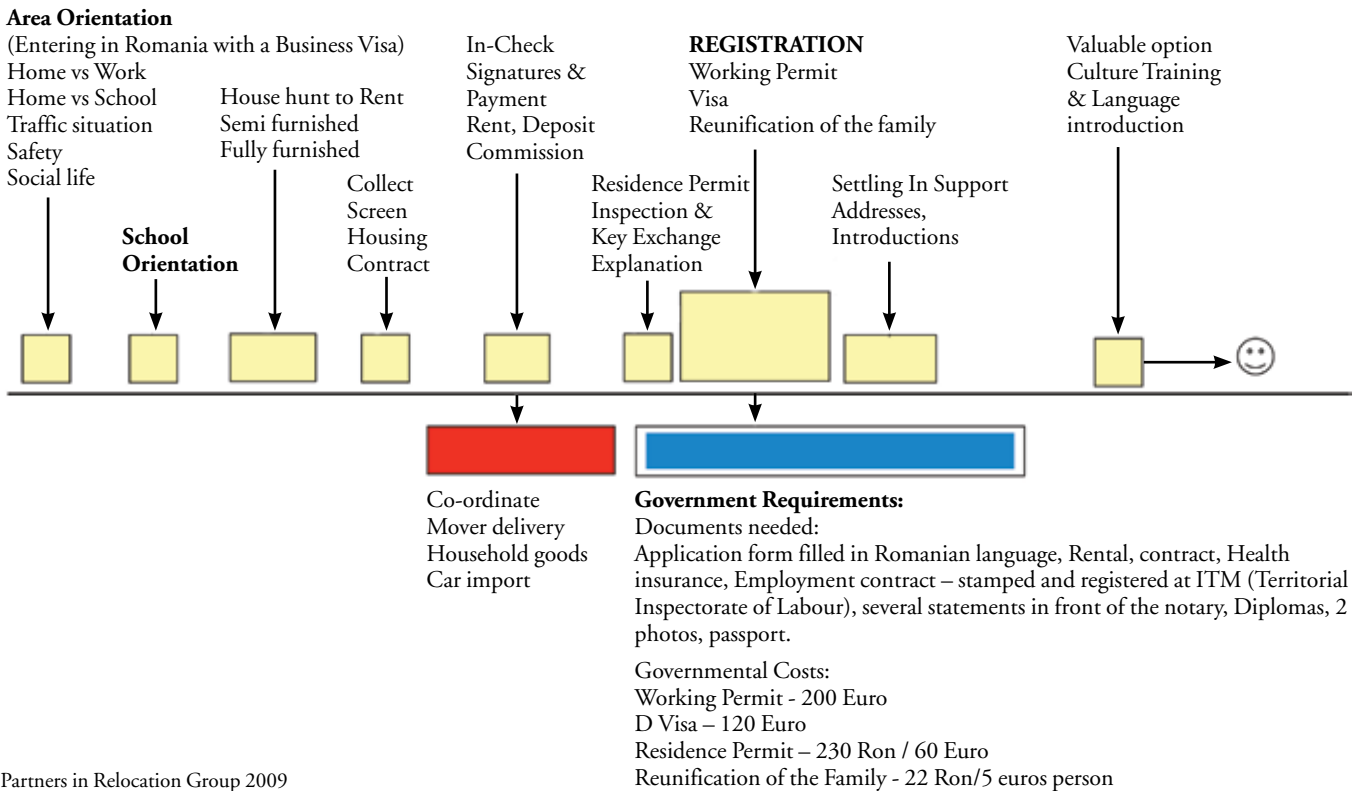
**Area Orientation**
(Entering in Romania with a Business Visa)
Home vs Work
Home vs School
Traffic situation
Safety
Social life

**School Orientation**

House hunt to Rent
Semi furnished
Fully furnished

Collect
Screen
Housing
Contract

In-Check
Signatures &
Payment
Rent, Deposit
Commission

Residence Permit
Inspection &
Key Exchange
Explanation

**REGISTRATION**
Working Permit
Visa
Reunification of the family

Settling In Support
Addresses,
Introductions

Valuable option
Culture Training
& Language
introduction

Co-ordinate
Mover delivery
Household goods
Car import

**Government Requirements:**
Documents needed:
Application form filled in Romanian language, Rental, contract, Health insurance, Employment contract – stamped and registered at ITM (Territorial Inspectorate of Labour), several statements in front of the notary, Diplomas, 2 photos, passport.

Governmental Costs:
Working Permit - 200 Euro
D Visa – 120 Euro
Residence Permit – 230 Ron / 60 Euro
Reunification of the Family - 22 Ron/5 euros person

Partners in Relocation Group 2009